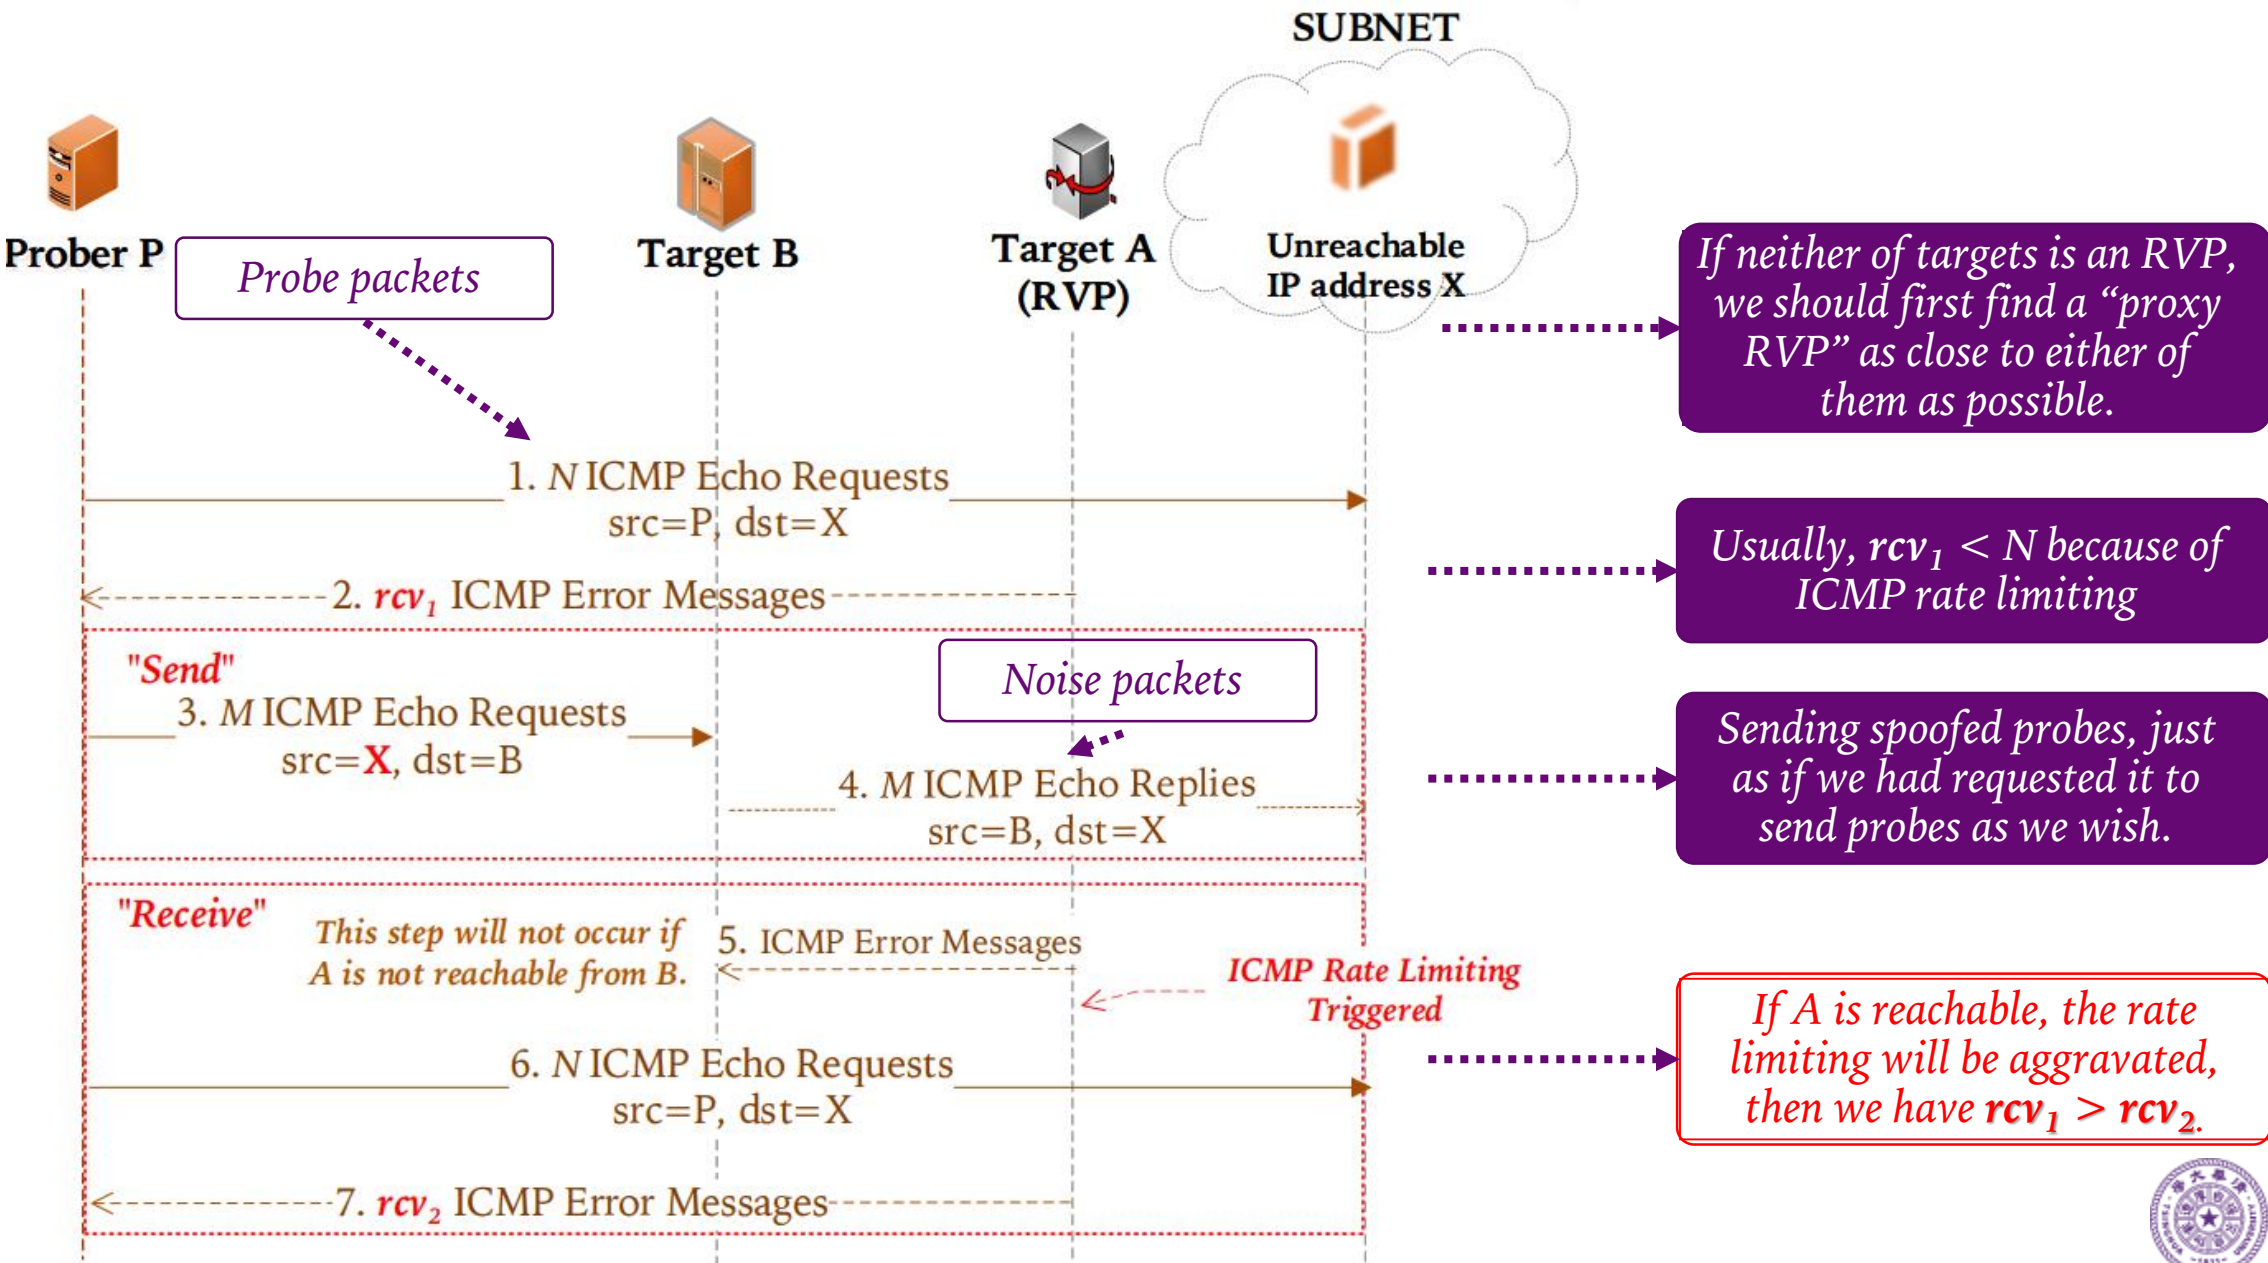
SUBNET

Prober P

Probe packets

Target B

Target A (RVP)

Unreachable IP address X

If neither of targets is an RVP, we should first find a “proxy RVP” as close to either of them as possible.

1. $N$ ICMP Echo Requests
src=P, dst=X

2. $rcv_1$ ICMP Error Messages

Usually, $rcv_1 < N$ because of ICMP rate limiting

"Send"

Noise packets

3. $M$ ICMP Echo Requests
src=X, dst=B

4. $M$ ICMP Echo Replies
src=B, dst=X

Sending spoofed probes, just as if we had requested it to send probes as we wish.

"Receive"

This step will not occur if A is not reachable from B.

5. ICMP Error Messages

ICMP Rate Limiting Triggered

6. $N$ ICMP Echo Requests
src=P, dst=X

If A is reachable, the rate limiting will be aggravated, then we have $rcv_1 > rcv_2$.

7. $rcv_2$ ICMP Error Messages